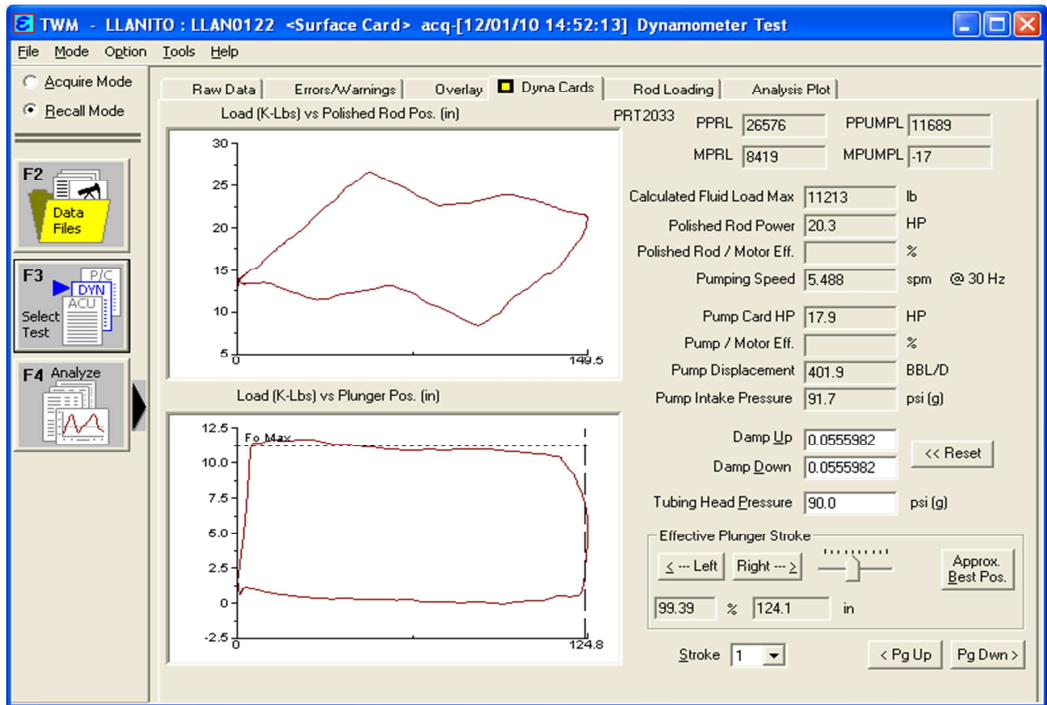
TWM - LLANITO : LLAN0122 <Surface Card> acq-[12/01/10 14:52:13] Dynamometer Test

File Mode Option Tools Help

Acquire Mode
Recall Mode

F2 Data Files

F3 P/C DYN ACU Select Test

F4 Analyze

Raw Data | Errors/Warnings | Overlay | Dyna Cards | Rod Loading | Analysis Plot

Load (K-Lbs) vs Polished Rod Pos. (in)

30
25
20
15
10
5
0
149.5

Load (K-Lbs) vs Plunger Pos. (in)

12.5
10.0
7.5
5.0
2.5
0
-2.5
0
124.8
Fo Max

PRT2033

| PPRL | 26576 | PPUMPL | 11689 |
|---|---|---|---|
| MPRL | 8419 | MPUMPL | -17 |

| | | |
|---|---|---|
| Calculated Fluid Load Max | 11213 | lb |
| Polished Rod Power | 20.3 | HP |
| Polished Rod / Motor Eff. | | % |
| Pumping Speed | 5.488 | spm @ 30 Hz |
| Pump Card HP | 17.9 | HP |
| Pump / Motor Eff. | | % |
| Pump Displacement | 401.9 | BBL/D |
| Pump Intake Pressure | 91.7 | psi (g) |

Damp Up 0.0555982
Damp Down 0.0555982
<< Reset

Tubing Head Pressure 90.0 psi (g)

Effective Plunger Stroke
<--- Left   Right ---> 
Approx. Best Pos.
99.39 % 124.1 in

Stroke 1
< Pg Up   Pg Dwn >